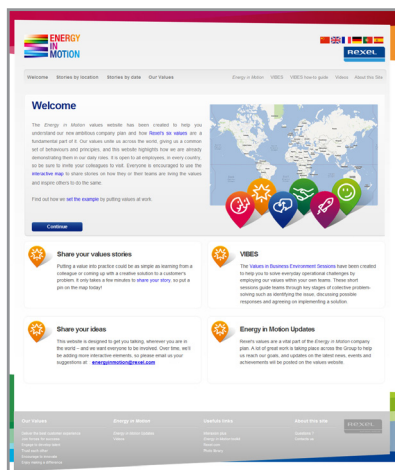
ENERGY IN MOTION

REXEL

Welcome | Stories by location | Stories by date | Our Values

Energy in Motion | VIBES | VIBES how-to guide | Videos | About this Site

Welcome

The Energy in Motion values website has been created to help you understand our new ambitious company plan and how Rexel's six values are a fundamental part of it. Our values unite us across the world, giving us a common set of behaviours and principles, and this website highlights how we are already demonstrating them in our daily roles. It is open to all employees, in every country, so be sure to invite your colleagues to visit. Everyone is encouraged to use the interactive map to share stories on how they or their teams are living the values and inspire others to do the same.

Find out how we set the example by putting values at work.

Continue

Share your values stories

Putting a value into practice could be as simple as learning from a colleague or coming up with a creative solution to a customer's problem. It only takes a few minutes to share your story, so put a pin on the map today!

VIBES

The Values in Business Environment Sessions have been created to help you to solve everyday operational challenges by employing our values within your own teams. These short sessions guide teams through key stages of collective problem-solving such as identifying the issue, discussing possible responses and agreeing on implementing a solution.

Share your ideas

This website is designed to get you talking, wherever you are in the world – and we want everyone to be involved. Over time, we'll be adding more interactive elements, so please email us your suggestions at: energyinmotion@rexel.com

Energy in Motion Updates

Rexel's values are a vital part of the Energy in Motion company plan. A lot of great work is taking place across the Group to help us reach our goals, and updates on the latest news, events and achievements will be posted on the values website.

Our Values | Energy in Motion | Useful links | About this site

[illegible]

REXEL